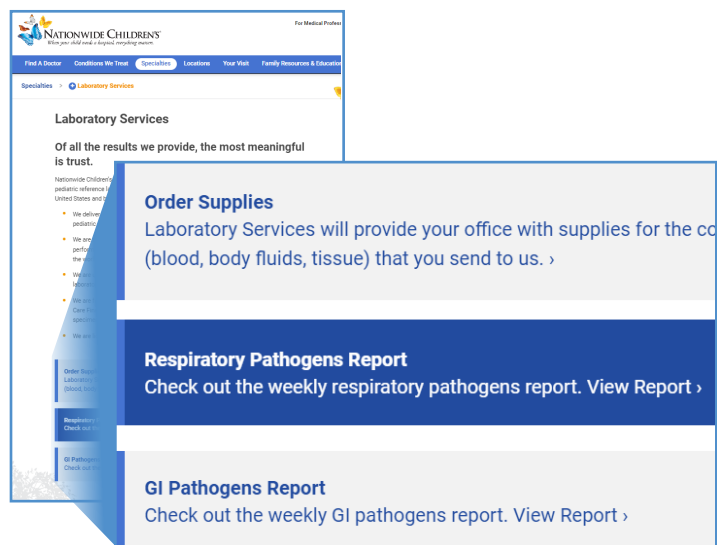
NATIONWIDE CHILDREN'S
When your child needs a hospital, everything matters.

For Medical Profes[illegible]

Find A Doctor | Conditions We Treat | Specialties | Locations | Your Visit | Family Resources & Educatio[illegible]

Specialties > Laboratory Services

Laboratory Services

Of all the results we provide, the most meaningful is trust.

Nationwide Children's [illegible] pediatric reference l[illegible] United States and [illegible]

We deliver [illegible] pediatric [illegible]

We are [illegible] perfo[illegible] the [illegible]

We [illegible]

We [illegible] Care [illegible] spec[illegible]

We are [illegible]

Order Supplies
Laboratory Services will provide your office with supplies for the co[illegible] (blood, body fluids, tissue) that you send to us. ›

Respiratory Pathogens Report
Check out the weekly respiratory pathogens report. View Report ›

GI Pathogens Report
Check out the weekly GI pathogens report. View Report ›